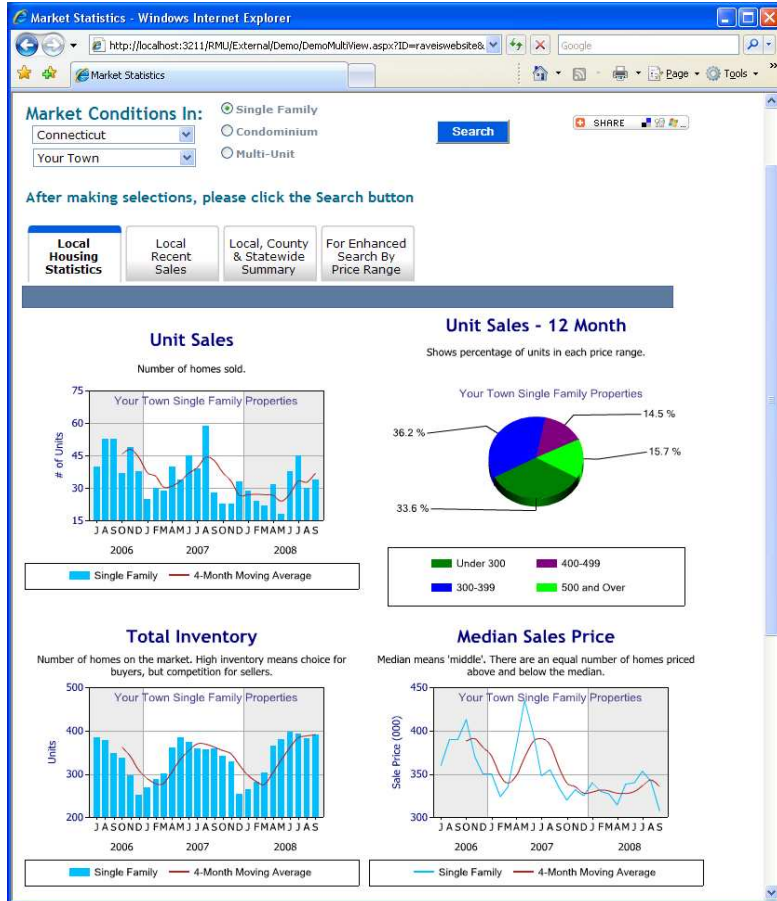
Market Statistics - Windows Internet Explorer

http://localhost:3211/RMU/External/Demo/DemoMultiView.aspx?ID=raveiswebsite&

Google

Market Statistics

Page ▾ Tools ▾

Market Conditions In:

Connecticut

Your Town

Single Family

Condominium

Multi-Unit

Search

SHARE

After making selections, please click the Search button

Local Housing Statistics

Local Recent Sales

Local, County & Statewide Summary

For Enhanced Search By Price Range

Unit Sales

Number of homes sold.

Your Town Single Family Properties

# of Units

75
60
45
30
15

J A S O N D J F M A M J J A S O N D J F M A M J J A S

2006 2007 2008

Single Family 4-Month Moving Average

Unit Sales - 12 Month

Shows percentage of units in each price range.

Your Town Single Family Properties

36.2 %

14.5 %

15.7 %

33.6 %

Under 300

400-499

300-399

500 and Over

Total Inventory

Number of homes on the market. High inventory means choice for buyers, but competition for sellers.

Your Town Single Family Properties

Units

500
400
300
200

J A S O N D J F M A M J J A S O N D J F M A M J J A S

2006 2007 2008

Single Family 4-Month Moving Average

Median Sales Price

Median means 'middle'. There are an equal number of homes priced above and below the median.

Your Town Single Family Properties

Sale Price (000)

450
400
350
300

J A S O N D J F M A M J J A S O N D J F M A M J J A S

2006 2007 2008

Single Family 4-Month Moving Average